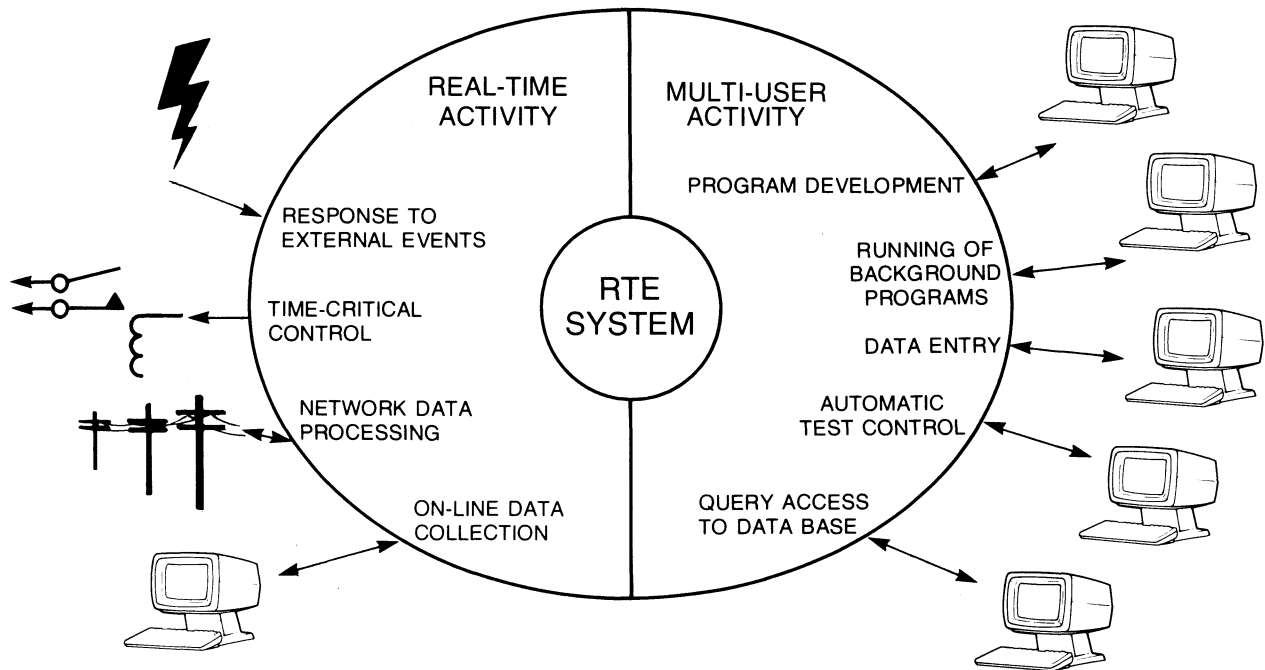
REAL-TIME ACTIVITY

RESPONSE TO EXTERNAL EVENTS

TIME-CRITICAL CONTROL

NETWORK DATA PROCESSING

ON-LINE DATA COLLECTION

RTE SYSTEM

MULTI-USER ACTIVITY

PROGRAM DEVELOPMENT

RUNNING OF BACKGROUND PROGRAMS

DATA ENTRY

AUTOMATIC TEST CONTROL

QUERY ACCESS TO DATA BASE